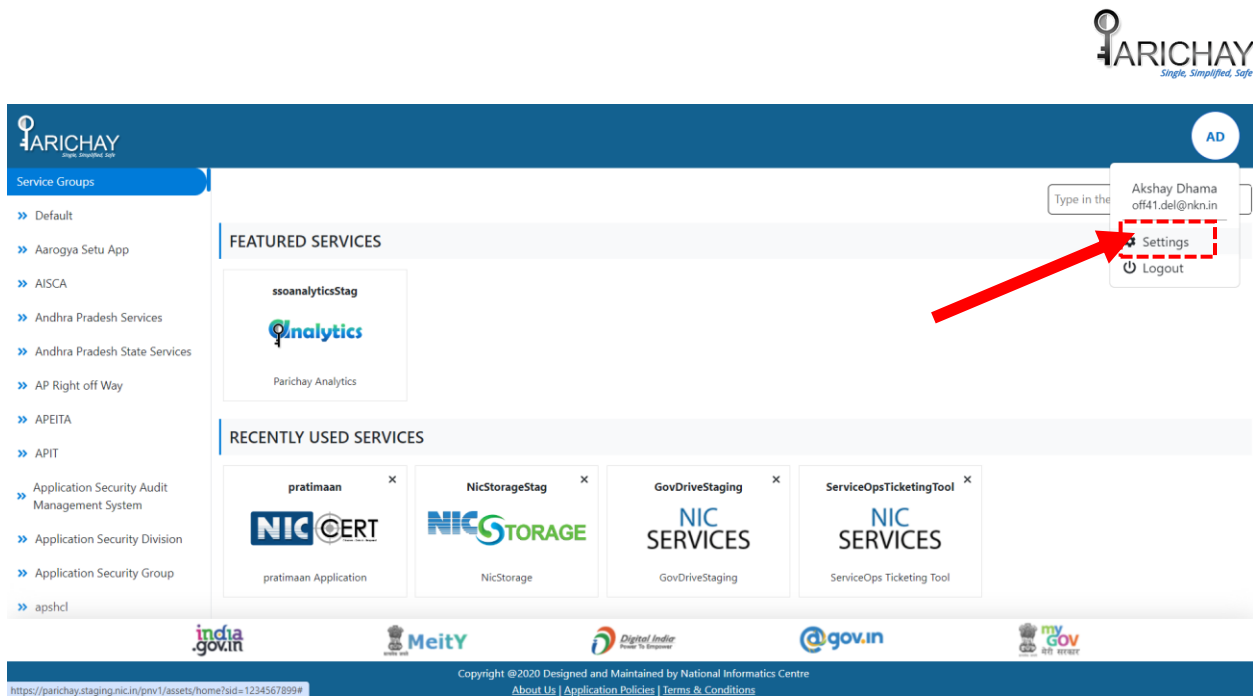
PARICHAY
Single, Simplified, Safe

PARICHAY
Single, Simplified, Safe

AD

Service Groups
» Default
» Aarogya Setu App
» AISCA
» Andhra Pradesh Services
» Andhra Pradesh State Services
» AP Right off Way
» APEITA
» APIT
» Application Security Audit Management System
» Application Security Division
» Application Security Group
» apshcl

Type in the

Akshay Dhama
off41.del@nkn.in
Settings
Logout

FEATURED SERVICES

ssoanalyticsStag
analytics
Parichay Analytics

RECENTLY USED SERVICES

pratimaan ×
NIC CERT
pratimaan Application

NicStorageStag ×
NIC STORAGE
NicStorage

GovDriveStaging ×
NIC SERVICES
GovDriveStaging

ServiceOpsTicketingTool ×
NIC SERVICES
ServiceOps Ticketing Tool

india.gov.in
MeitY
Digital India Power To Empower
@gov.in
myGov मेरी सरकार

https://parichay.staging.nic.in/pnv1/assets/home?sid=1234567899#
Copyright @2020 Designed and Maintained by National Informatics Centre
About Us | Application Policies | Terms & Conditions